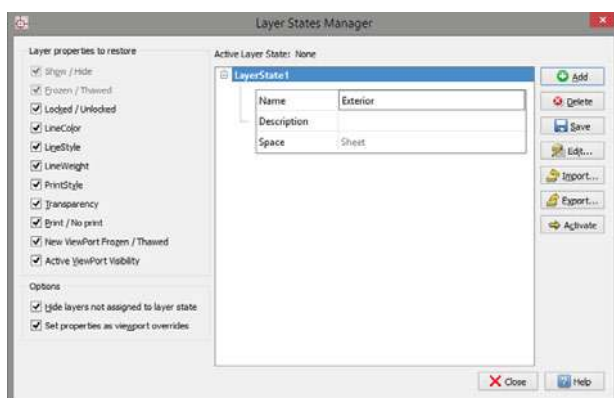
Layer States Manager

Layer properties to restore

Show / Hide
Frozen / Thawed
Locked / Unlocked
LineColor
LineStyle
LineWeight
PrintStyle
Transparency
Print / No print
New ViewPort Frozen / Thawed
Active ViewPort Visibility

Options

Hide layers not assigned to layer state
Set properties as viewport overrides

Active Layer State: None

LayerState1

| Name | Exterior |
|---|---|
| Description | |
| Space | Sheet |

Add
Delete
Save
Edit...
Import...
Export...
Activate

Close
Help